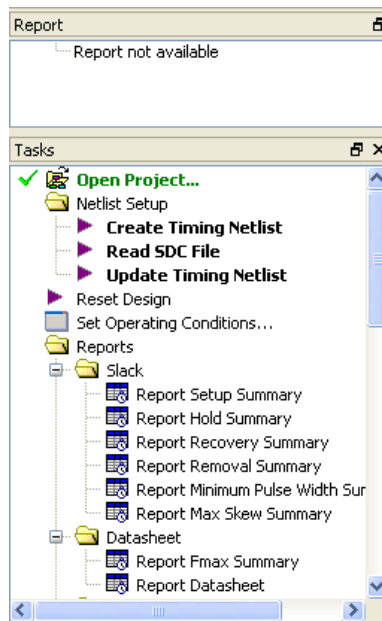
Report

Report not available

Tasks

Open Project...

Netlist Setup

Create Timing Netlist

Read SDC File

Update Timing Netlist

Reset Design

Set Operating Conditions...

Reports

Slack

Report Setup Summary

Report Hold Summary

Report Recovery Summary

Report Removal Summary

Report Minimum Pulse Width Sur

Report Max Skew Summary

Datasheet

Report Fmax Summary

Report Datasheet